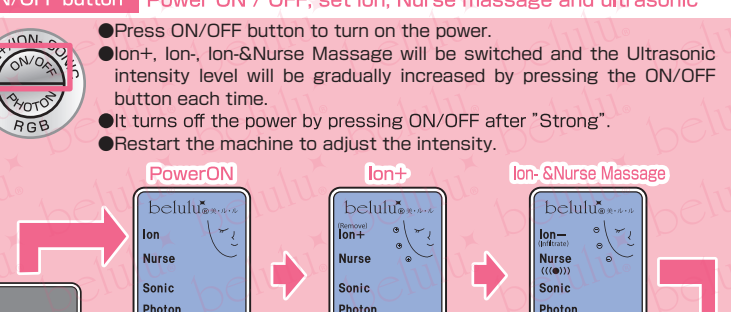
N/OFF button Power ON / OFF, set Ion, Nurse massage and ultrasonic

ION-SONIC
ON/OFF
PHOTON
RGB

●Press ON/OFF button to turn on the power.
●Ion+, Ion-, Ion-&Nurse Massage will be switched and the Ultrasonic intensity level will be gradually increased by pressing the ON/OFF button each time.
●It turns off the power by pressing ON/OFF after "Strong".
●Restart the machine to adjust the intensity.

PowerON
belulu 美・ルル
Ion
Nurse
Sonic
Photon

Ion+
belulu 美・ルル
(Remove)
Ion+
Nurse
Sonic
Photon

Ion- &Nurse Massage
belulu 美・ルル
Ion−
(Infiltrate)
Nurse
((●))
Sonic
Photon